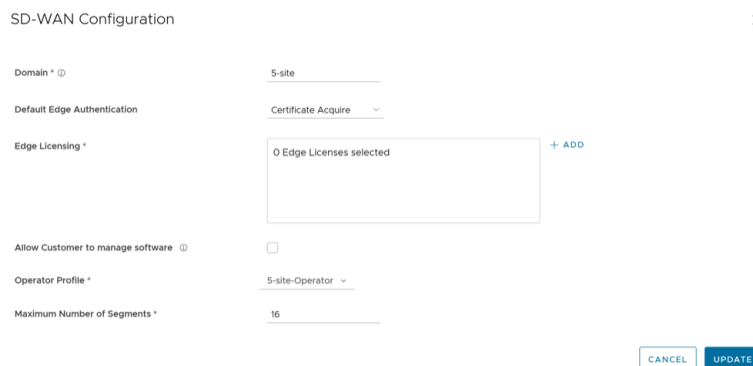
SD-WAN Configuration

Domain * ⓘ
5-site

Default Edge Authentication
Certificate Acquire

Edge Licensing *
0 Edge Licenses selected
+ ADD

Allow Customer to manage software ⓘ

Operator Profile *
5-site-Operator

Maximum Number of Segments *
16

CANCEL
UPDATE